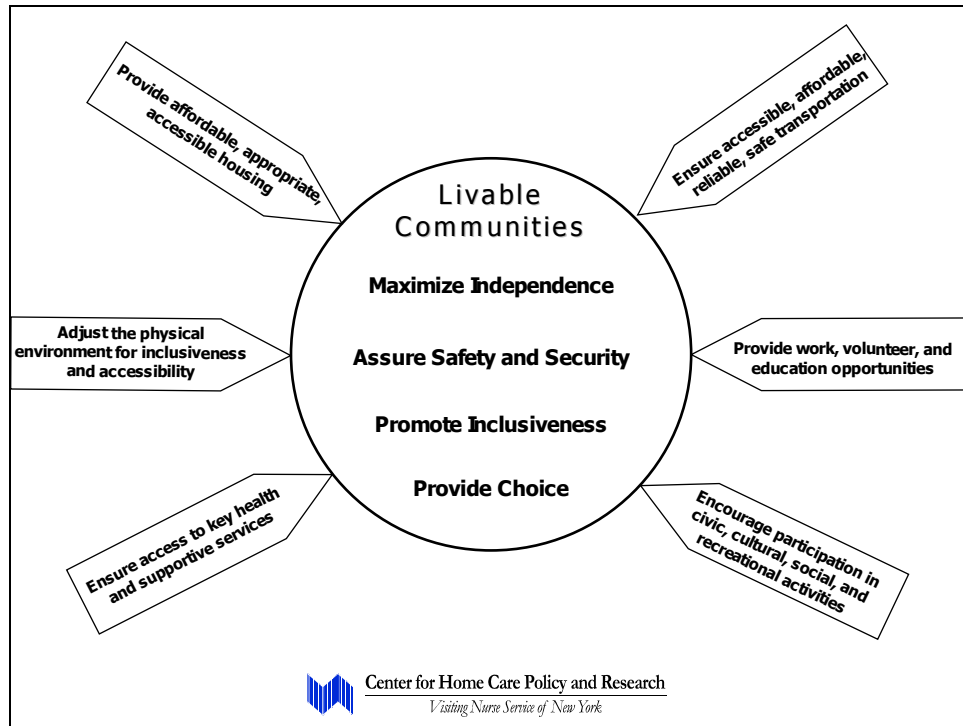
Provide affordable, appropriate, accessible housing

Ensure accessible, affordable, reliable, safe transportation

Livable Communities

Maximize Independence

Assure Safety and Security

Promote Inclusiveness

Provide Choice

Adjust the physical environment for inclusiveness and accessibility

Provide work, volunteer, and education opportunities

Ensure access to key health and supportive services

Encourage participation in civic, cultural, social, and recreational activities

Center for Home Care Policy and Research
Visiting Nurse Service of New York